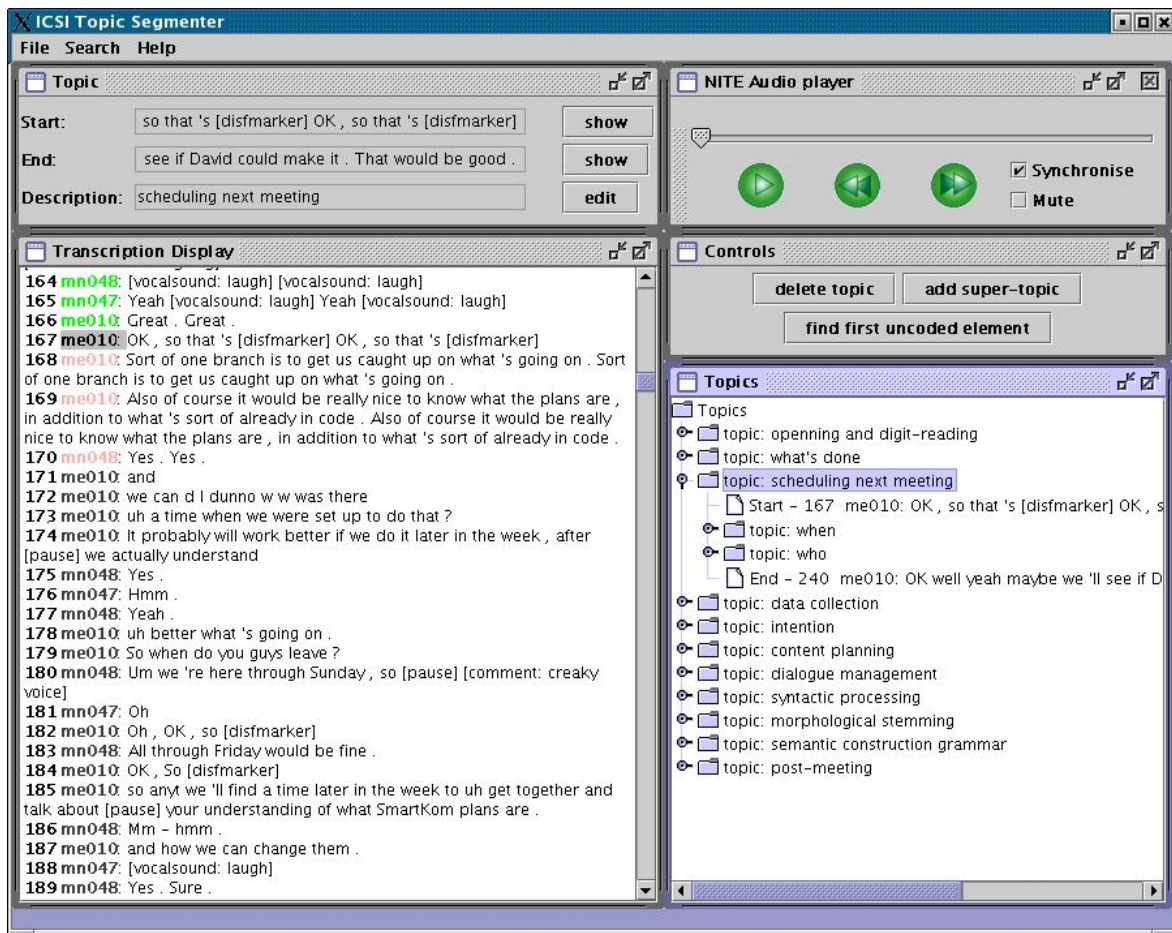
ICSI Topic Segmenter

File Search Help

Topic

Start: so that 's [disfmarker] OK , so that 's [disfmarker] show

End: see if David could make it . That would be good . show

Description: scheduling next meeting edit

NITE Audio player

Synchronise

Mute

Transcription Display

164 mn048: [vocalsound: laugh] [vocalsound: laugh]
165 mn047: Yeah [vocalsound: laugh] Yeah [vocalsound: laugh]
166 me010: Great . Great .
167 me010: OK , so that 's [disfmarker] OK , so that 's [disfmarker]
168 me010: Sort of one branch is to get us caught up on what 's going on . Sort of one branch is to get us caught up on what 's going on .
169 me010: Also of course it would be really nice to know what the plans are , in addition to what 's sort of already in code . Also of course it would be really nice to know what the plans are , in addition to what 's sort of already in code .
170 mn048: Yes . Yes .
171 me010: and
172 me010: we can d I dunno w w was there
173 me010: uh a time when we were set up to do that ?
174 me010: It probably will work better if we do it later in the week , after [pause] we actually understand
175 mn048: Yes .
176 mn047: Hmm .
177 mn048: Yeah .
178 me010: uh better what 's going on .
179 me010: So when do you guys leave ?
180 mn048: Um we 're here through Sunday , so [pause] [comment: creaky voice]
181 mn047: Oh
182 me010: Oh , OK , so [disfmarker]
183 mn048: All through Friday would be fine .
184 me010: OK , So [disfmarker]
185 me010: so anyt we 'll find a time later in the week to uh get together and talk about [pause] your understanding of what SmartKom plans are .
186 mn048: Mm - hmm .
187 me010: and how we can change them .
188 mn047: [vocalsound: laugh]
189 mn048: Yes . Sure .

Controls

delete topic add super-topic

find first uncoded element

Topics

Topics
topic: openning and digit-reading
topic: what's done
topic: scheduling next meeting
Start - 167 me010: OK , so that 's [disfmarker] OK , s
topic: when
topic: who
End - 240 me010: OK well yeah maybe we 'll see if D
topic: data collection
topic: intention
topic: content planning
topic: dialogue management
topic: syntactic processing
topic: morphological stemming
topic: semantic construction grammar
topic: post-meeting